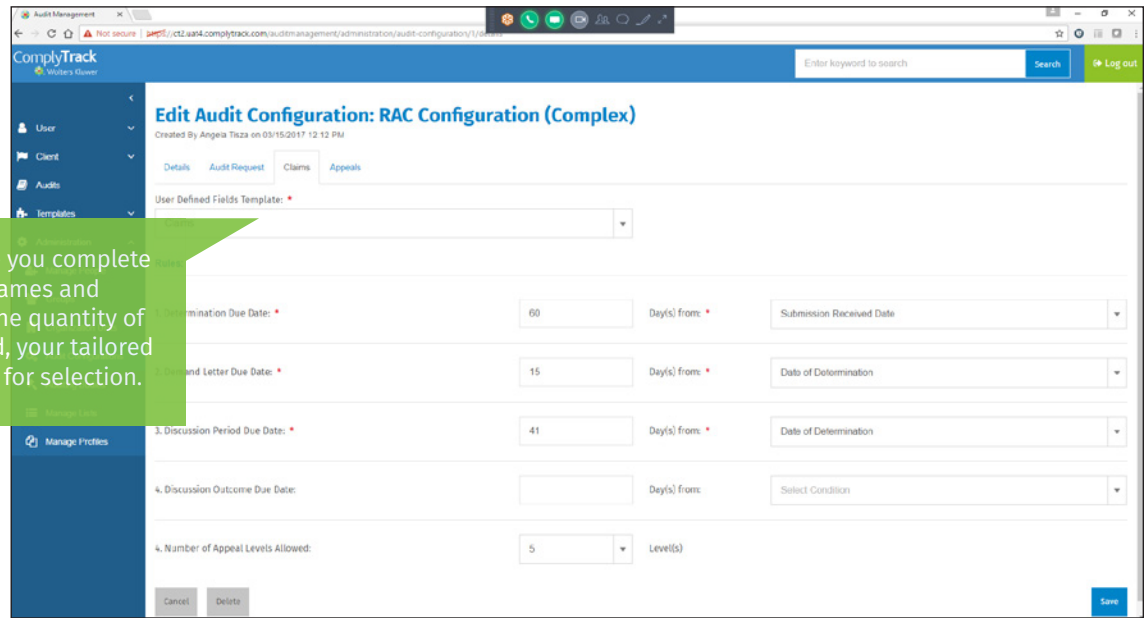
Audit Management ×

Not secure | https://ct2.uat4.complytrack.com/auditmanagement/administration/audit-configurations/1/details

ComplyTrack
Wolters Kluwer

Enter keyword to search
Search
Log out

User
Client
Audits
Templates
Administration

Manage Lists
Manage Profiles

Edit Audit Configuration: RAC Configuration (Complex)
Created By Angela Tisza on 03/15/2017 12:12 PM

Details | Audit Request | Claims | Appeals

User Defined Fields Template: *

you complete ames and ne quantity of d, your tailored for selection.

Rules

1. Determination Due Date: * | 60 | Day(s) from: * | Submission Received Date
2. Demand Letter Due Date: * | 15 | Day(s) from: * | Date of Determination
3. Discussion Period Due Date: * | 41 | Day(s) from: * | Date of Determination
4. Discussion Outcome Due Date: | | Day(s) from: | Select Condition
4. Number of Appeal Levels Allowed: | 5 | Level(s)

Cancel
Delete
Save